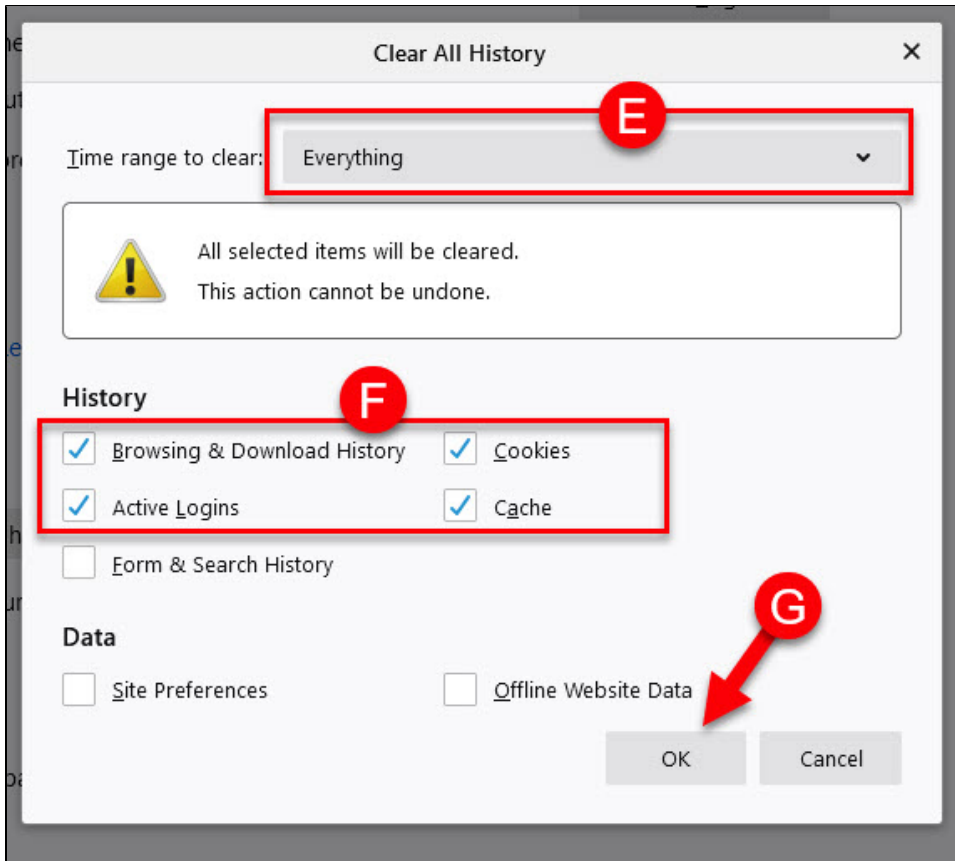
Clear All History

×

E

Time range to clear: Everything

All selected items will be cleared.
This action cannot be undone.

History

F

Browsing & Download History

Cookies

Active Logins

Cache

Form & Search History

Data

Site Preferences

Offline Website Data

G

OK

Cancel